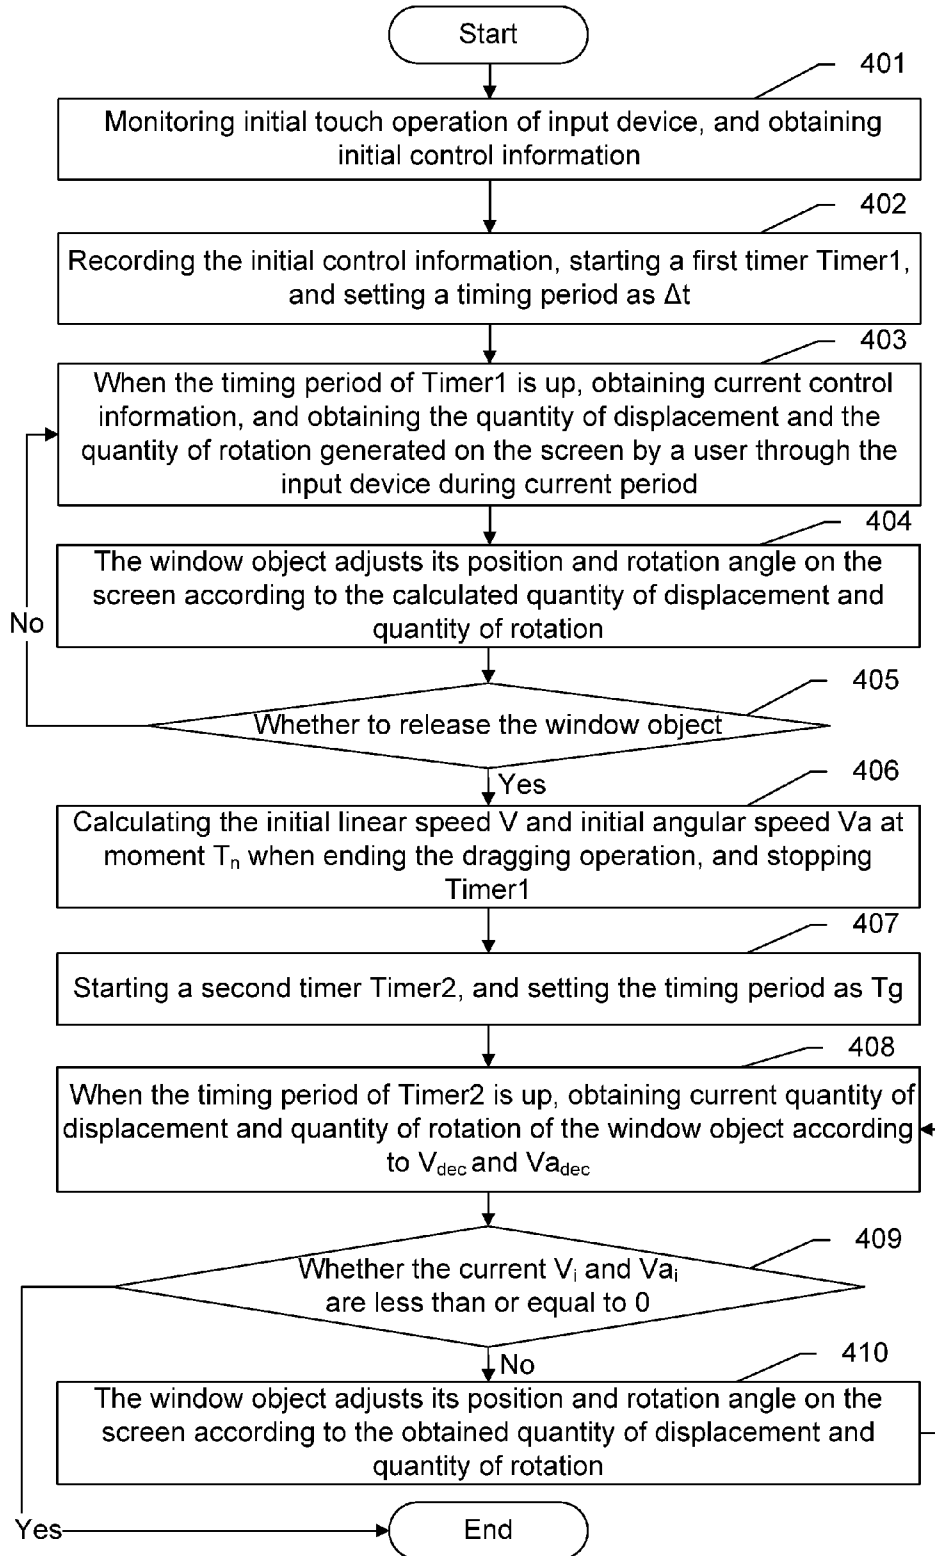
Start

401

Monitoring initial touch operation of input device, and obtaining initial control information

402

Recording the initial control information, starting a first timer Timer1, and setting a timing period as Δt

403

When the timing period of Timer1 is up, obtaining current control information, and obtaining the quantity of displacement and the quantity of rotation generated on the screen by a user through the input device during current period

404

The window object adjusts its position and rotation angle on the screen according to the calculated quantity of displacement and quantity of rotation

No

405

Whether to release the window object

Yes

406

Calculating the initial linear speed V and initial angular speed Va at moment $T_n$ when ending the dragging operation, and stopping Timer1

407

Starting a second timer Timer2, and setting the timing period as Tg

408

When the timing period of Timer2 is up, obtaining current quantity of displacement and quantity of rotation of the window object according to $V_{dec}$ and $Va_{dec}$

409

Whether the current $V_i$ and $Va_i$ are less than or equal to 0

No

410

The window object adjusts its position and rotation angle on the screen according to the obtained quantity of displacement and quantity of rotation

Yes

End